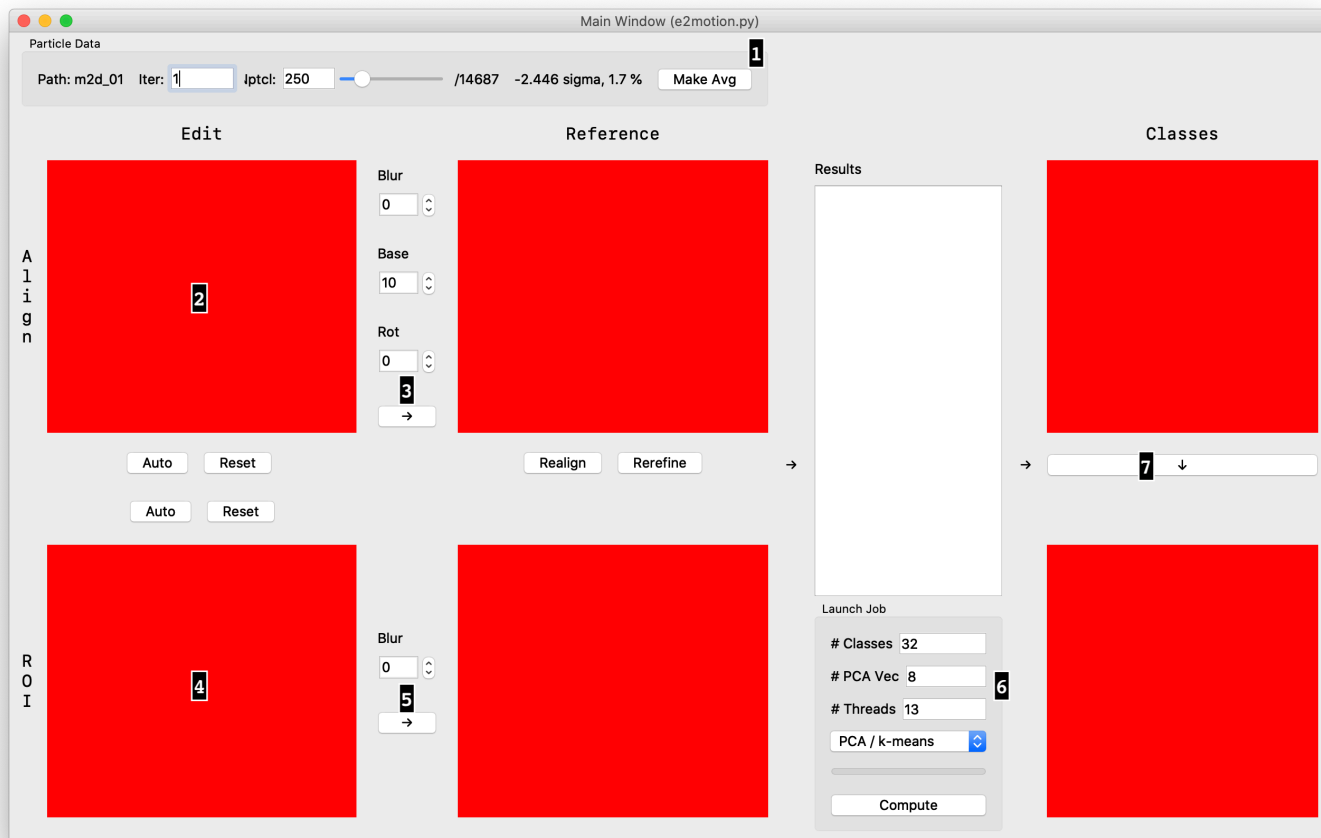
Main Window (e2motion.py)

Particle Data

Path: m2d_01 Iter: 1 #ptcl: 250 /14687 -2.446 sigma, 1.7 % Make Avg

1

Edit

Reference

Classes

Align

2

Blur
0

Base
10

Rot
0

3

→

Results

Auto Reset

Realign Rerefine

→

→

7 ↓

Auto Reset

ROI

4

Blur
0

5

→

Launch Job

# Classes 32

# PCA Vec 8

# Threads 13

6

PCA / k-means

Compute